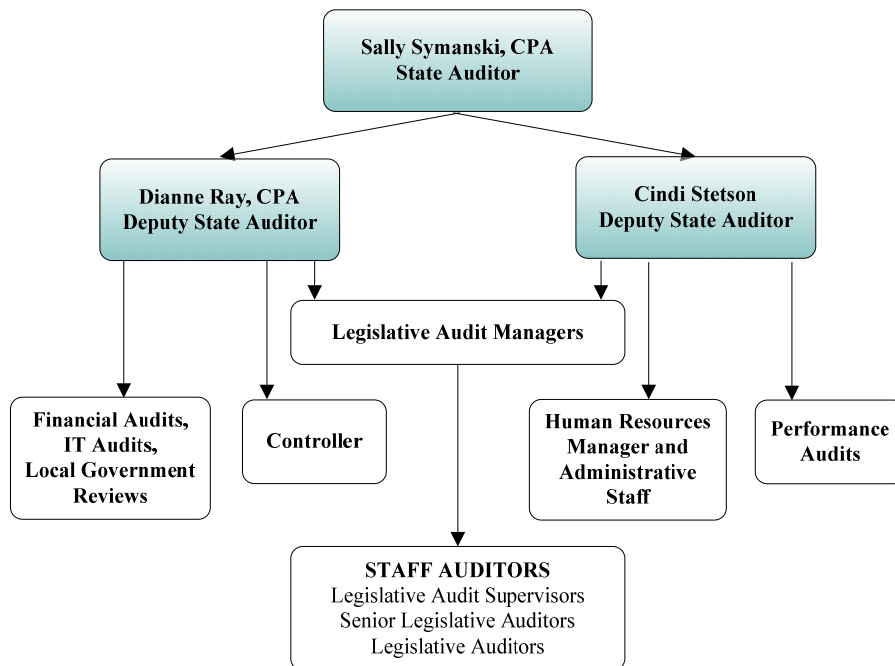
Sally Symanski, CPA
State Auditor

Dianne Ray, CPA
Deputy State Auditor

Cindi Stetson
Deputy State Auditor

Legislative Audit Managers

Financial Audits, IT Audits, Local Government Reviews

Controller

Human Resources Manager and Administrative Staff

Performance Audits

STAFF AUDITORS
Legislative Audit Supervisors
Senior Legislative Auditors
Legislative Auditors